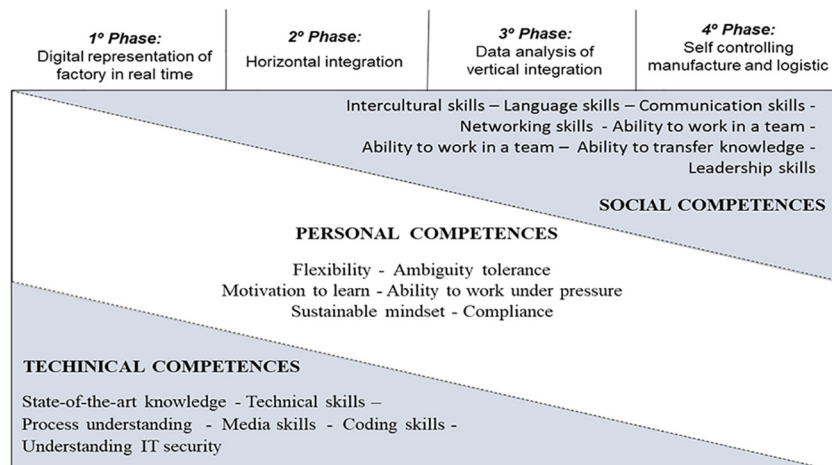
1º Phase:
Digital representation of factory in real time

2º Phase:
Horizontal integration

3º Phase:
Data analysis of vertical integration

4º Phase:
Self controlling manufacture and logistic

Intercultural skills – Language skills – Communication skills - Networking skills - Ability to work in a team - Ability to work in a team – Ability to transfer knowledge - Leadership skills

SOCIAL COMPETENCES

PERSONAL COMPETENCES

Flexibility - Ambiguity tolerance
Motivation to learn - Ability to work under pressure
Sustainable mindset - Compliance

TECHINICAL COMPETENCES

State-of-the-art knowledge - Technical skills – Process understanding - Media skills - Coding skills - Understanding IT security